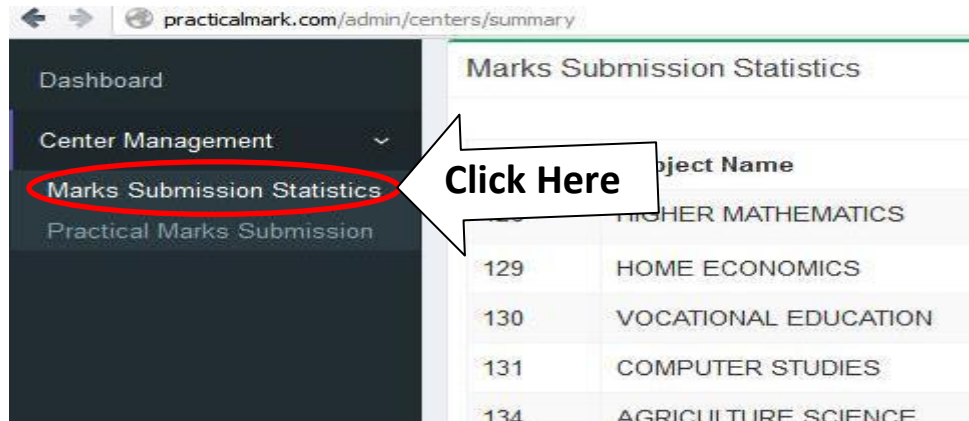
practicalmark.com/admin/centers/summary

Dashboard

Center Management

Marks Submission Statistics

Practical Marks Submission

Marks Submission Statistics

Click Here

| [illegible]bject Name |
|---|
| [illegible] | HIGHER MATHEMATICS |
| 129 | HOME ECONOMICS |
| 130 | VOCATIONAL EDUCATION |
| 131 | COMPUTER STUDIES |
| 134 | AGRICULTURE SCIENCE |